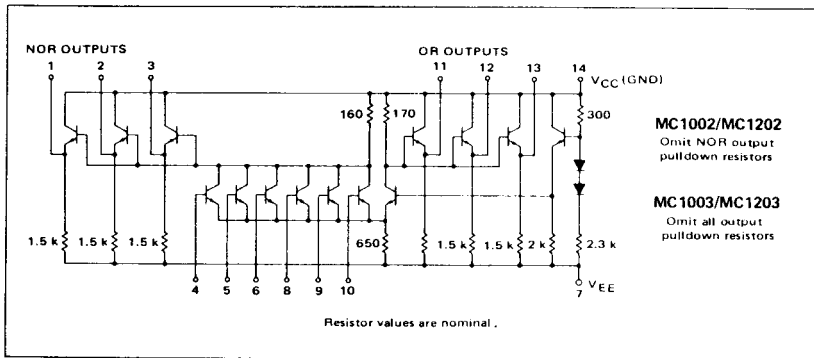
NOR OUTPUTS

1 2 3

OR OUTPUTS

11 12 13 14 $V_{CC}$(GND)

160 170 300

MC1002/MC1202
Omit NOR output pulldown resistors

MC1003/MC1203
Omit all output pulldown resistors

1.5 k 1.5 k 1.5 k 650 1.5 k 1.5 k 2 k 2.3 k

4 5 6 8 9 10 7 $V_{EE}$

Resistor values are nominal.